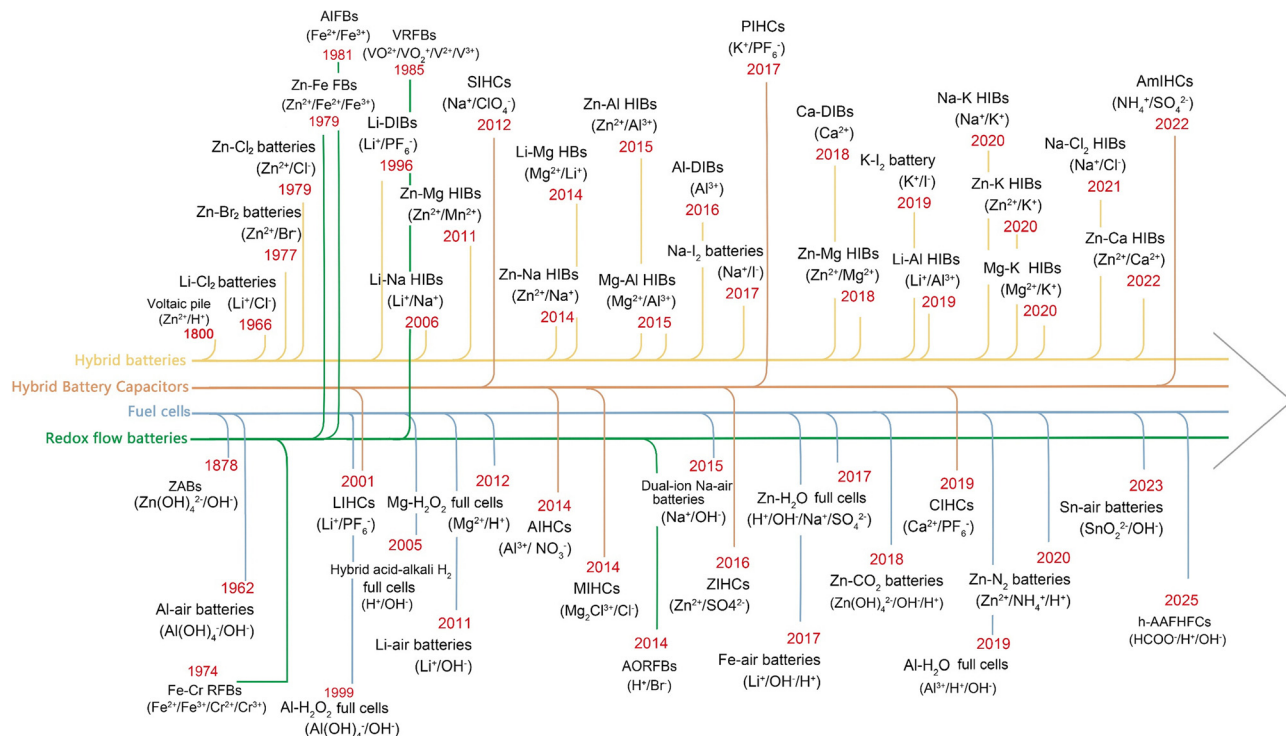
AlFBs
($Fe^{2+}/Fe^{3+}$)
1981

VRFBs
($VO^{2+}/VO_2^+/V^{2+}/V^{3+}$)
1985

Zn-Fe FBs
($Zn^{2+}/Fe^{2+}/Fe^{3+}$)
1979

Zn-Cl$_2$ batteries
($Zn^{2+}/Cl^-$)
1979

Zn-Br$_2$ batteries
($Zn^{2+}/Br^-$)
1977

Li-Cl$_2$ batteries
($Li^+/Cl^-$)
1966

Voltaic pile
($Zn^{2+}/H^+$)
1800

Li-DIBs
($Li^+/PF_6^-$)
1996

Zn-Mg HIBs
($Zn^{2+}/Mn^{2+}$)
2011

Li-Na HIBs
($Li^+/Na^+$)
2006

SIHCs
($Na^+/ClO_4^-$)
2012

Li-Mg HBs
($Mg^{2+}/Li^+$)
2014

Zn-Na HIBs
($Zn^{2+}/Na^+$)
2014

Zn-Al HIBs
($Zn^{2+}/Al^{3+}$)
2015

Mg-Al HIBs
($Mg^{2+}/Al^{3+}$)
2015

Al-DIBs
($Al^{3+}$)
2016

Na-I$_2$ batteries
($Na^+/I^-$)
2017

PIHCs
($K^+/PF_6^-$)
2017

Ca-DIBs
($Ca^{2+}$)
2018

Zn-Mg HIBs
($Zn^{2+}/Mg^{2+}$)
2018

K-I$_2$ battery
($K^+/I^-$)
2019

Li-Al HIBs
($Li^+/Al^{3+}$)
2019

Na-K HIBs
($Na^+/K^+$)
2020

Zn-K HIBs
($Zn^{2+}/K^+$)
2020

Mg-K HIBs
($Mg^{2+}/K^+$)
2020

Na-Cl$_2$ HIBs
($Na^+/Cl^-$)
2021

Zn-Ca HIBs
($Zn^{2+}/Ca^{2+}$)
2022

AmIHCs
($NH_4^+/SO_4^{2-}$)
2022

Hybrid batteries
Hybrid Battery Capacitors
Fuel cells
Redox flow batteries

1878
ZABs
($Zn(OH)_4^{2-}/OH^-$)

1962
Al-air batteries
($Al(OH)_4^-/OH^-$)

1974
Fe-Cr RFBs
($Fe^{2+}/Fe^{3+}/Cr^{2+}/Cr^{3+}$)

2001
LIHCs
($Li^+/PF_6^-$)

1999
Al-H$_2$O$_2$ full cells
($Al(OH)_4^-/OH^-$)

Mg-H$_2$O$_2$ full cells
2005

Hybrid acid-alkali H$_2$ full cells
($H^+/OH^-$)

2012
($Mg^{2+}/H^+$)

2011
Li-air batteries
($Li^+/OH^-$)

2014
AlHCs
($Al^{3+}/NO_3^-$)

2014
MIHCs
($Mg_2Cl^{3+}/Cl^-$)

2015
Dual-ion Na-air batteries
($Na^+/OH^-$)

2014
AORFBs
($H^+/Br^-$)

2016
ZIHCs
($Zn^{2+}/SO4^{2-}$)

2017
Zn-H$_2$O full cells
($H^+/OH^-/Na^+/SO_4^{2-}$)

2017
Fe-air batteries
($Li^+/OH^-/H^+$)

2018
Zn-CO$_2$ batteries
($Zn(OH)_4^{2-}/OH^-/H^+$)

2019
CIHCs
($Ca^{2+}/PF_6^-$)

2020
Zn-N$_2$ batteries
($Zn^{2+}/NH_4^+/H^+$)

2019
Al-H$_2$O full cells
($Al^{3+}/H^+/OH^-$)

2023
Sn-air batteries
($SnO_2^{2-}/OH^-$)

2025
h-AAFHFCs
($HCOO^-/H^+/OH^-$)